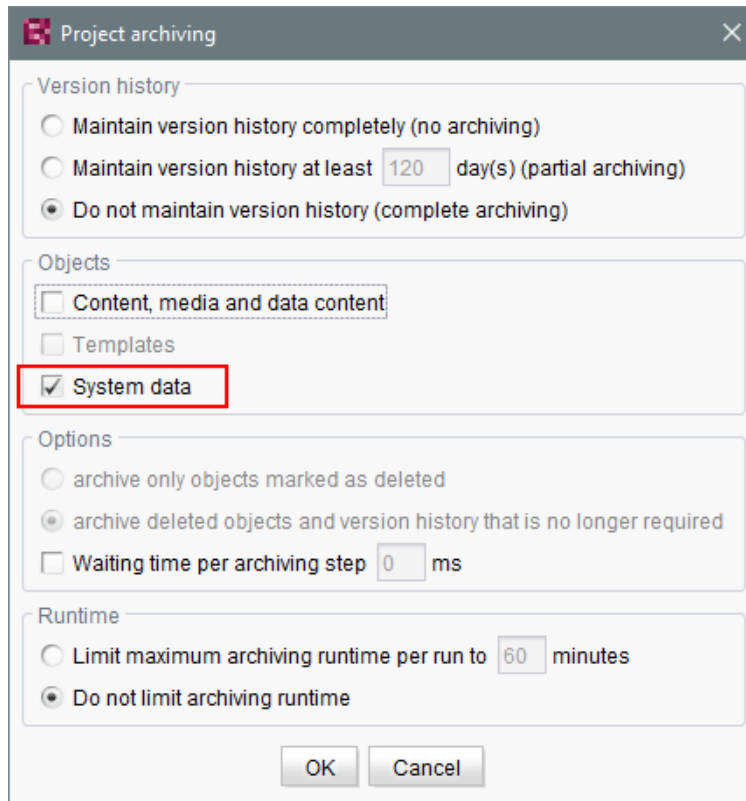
Project archiving

Version history

Maintain version history completely (no archiving)

Maintain version history at least 120 day(s) (partial archiving)

Do not maintain version history (complete archiving)

Objects

Content, media and data content

Templates

System data

Options

archive only objects marked as deleted

archive deleted objects and version history that is no longer required

Waiting time per archiving step 0 ms

Runtime

Limit maximum archiving runtime per run to 60 minutes

Do not limit archiving runtime

OK Cancel